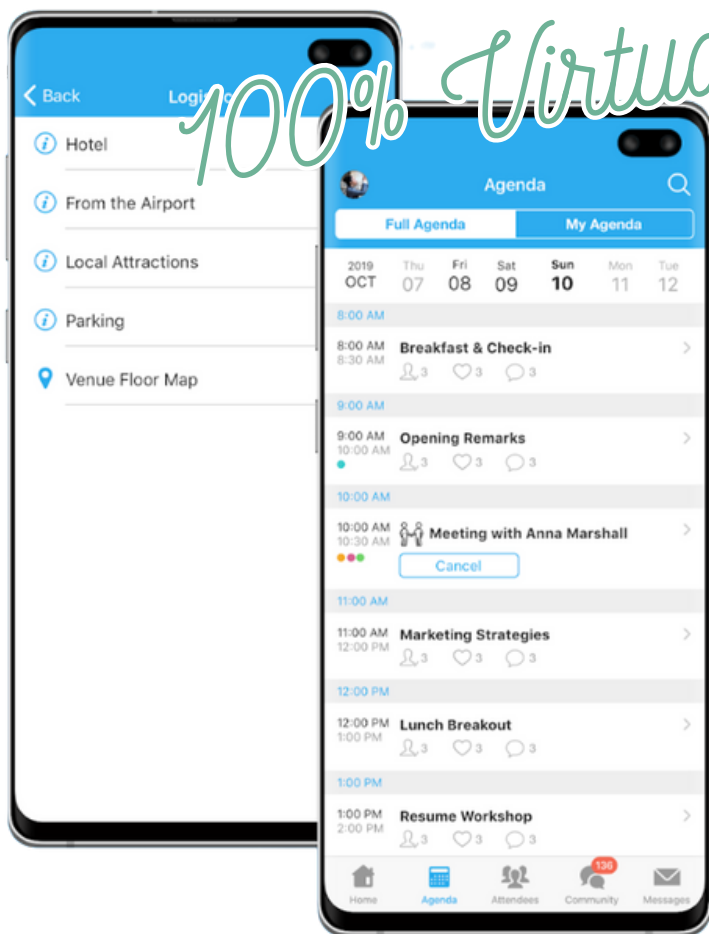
100% Virtua

< Back Logi

Hotel

From the Airport

Local Attractions

Parking

Venue Floor Map

Agenda

Full Agenda | My Agenda

2019 OCT | Thu 07 | Fri 08 | Sat 09 | Sun 10 | Mon 11 | Tue 12

8:00 AM

8:00 AM 8:30 AM Breakfast & Check-in 3 3 3

9:00 AM

9:00 AM 10:00 AM Opening Remarks 3 3 3

10:00 AM

10:00 AM 10:30 AM Meeting with Anna Marshall

Cancel

11:00 AM

11:00 AM 12:00 PM Marketing Strategies 3 3 3

12:00 PM

12:00 PM 1:00 PM Lunch Breakout 3 3 3

1:00 PM

1:00 PM 2:00 PM Resume Workshop 3 3 3

Home Agenda Attendees 136 Community Messages